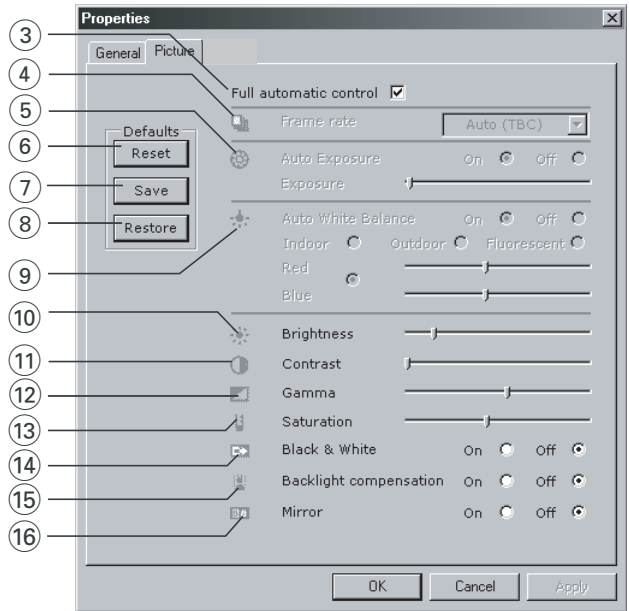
Properties

General Picture

Full automatic control

Frame rate Auto (TBC)

Auto Exposure On Off

Exposure

Auto White Balance On Off

Indoor Outdoor Fluorescent

Red

Blue

Brightness

Contrast

Gamma

Saturation

Black & White On Off

Backlight compensation On Off

Mirror On Off

Defaults

Reset

Save

Restore

OK Cancel Apply

3
4
5
6
7
8
9
10
11
12
13
14
15
16